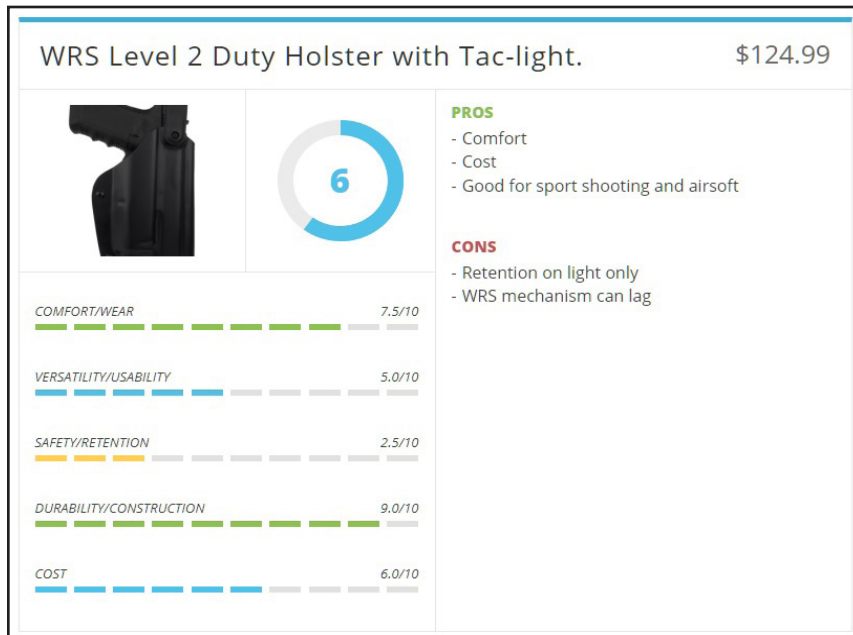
WRS Level 2 Duty Holster with Tac-light.

$124.99

6

PROS
- Comfort
- Cost
- Good for sport shooting and airsoft

CONS
- Retention on light only
- WRS mechanism can lag

COMFORT/WEAR 7.5/10

VERSATILITY/USABILITY 5.0/10

SAFETY/RETENTION 2.5/10

DURABILITY/CONSTRUCTION 9.0/10

COST 6.0/10